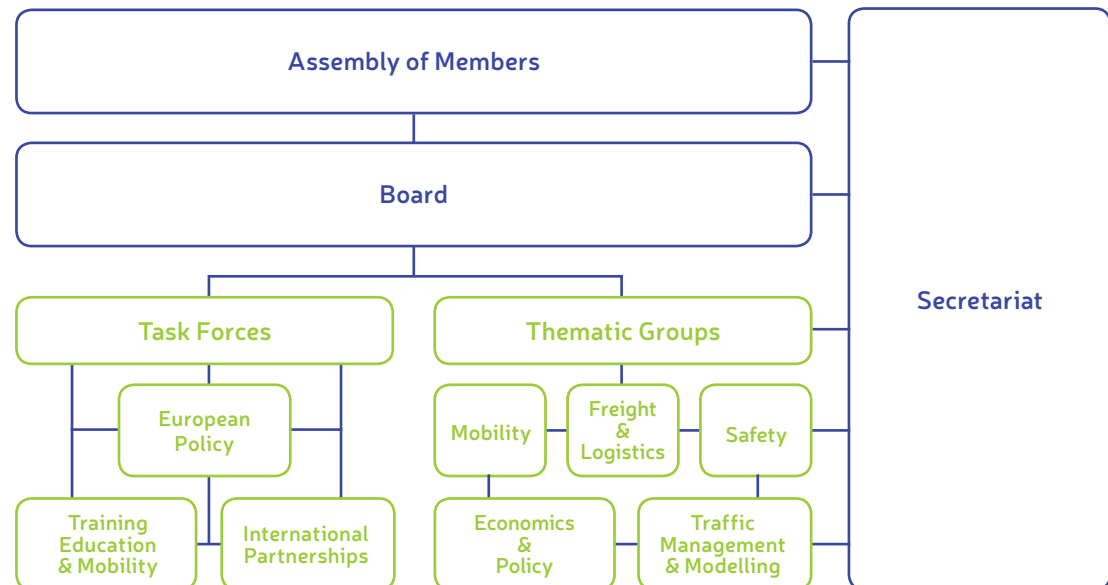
Assembly of Members

Board

Secretariat

Task Forces

Thematic Groups

European Policy

Mobility

Freight & Logistics

Safety

Training Education & Mobility

International Partnerships

Economics & Policy

Traffic Management & Modelling